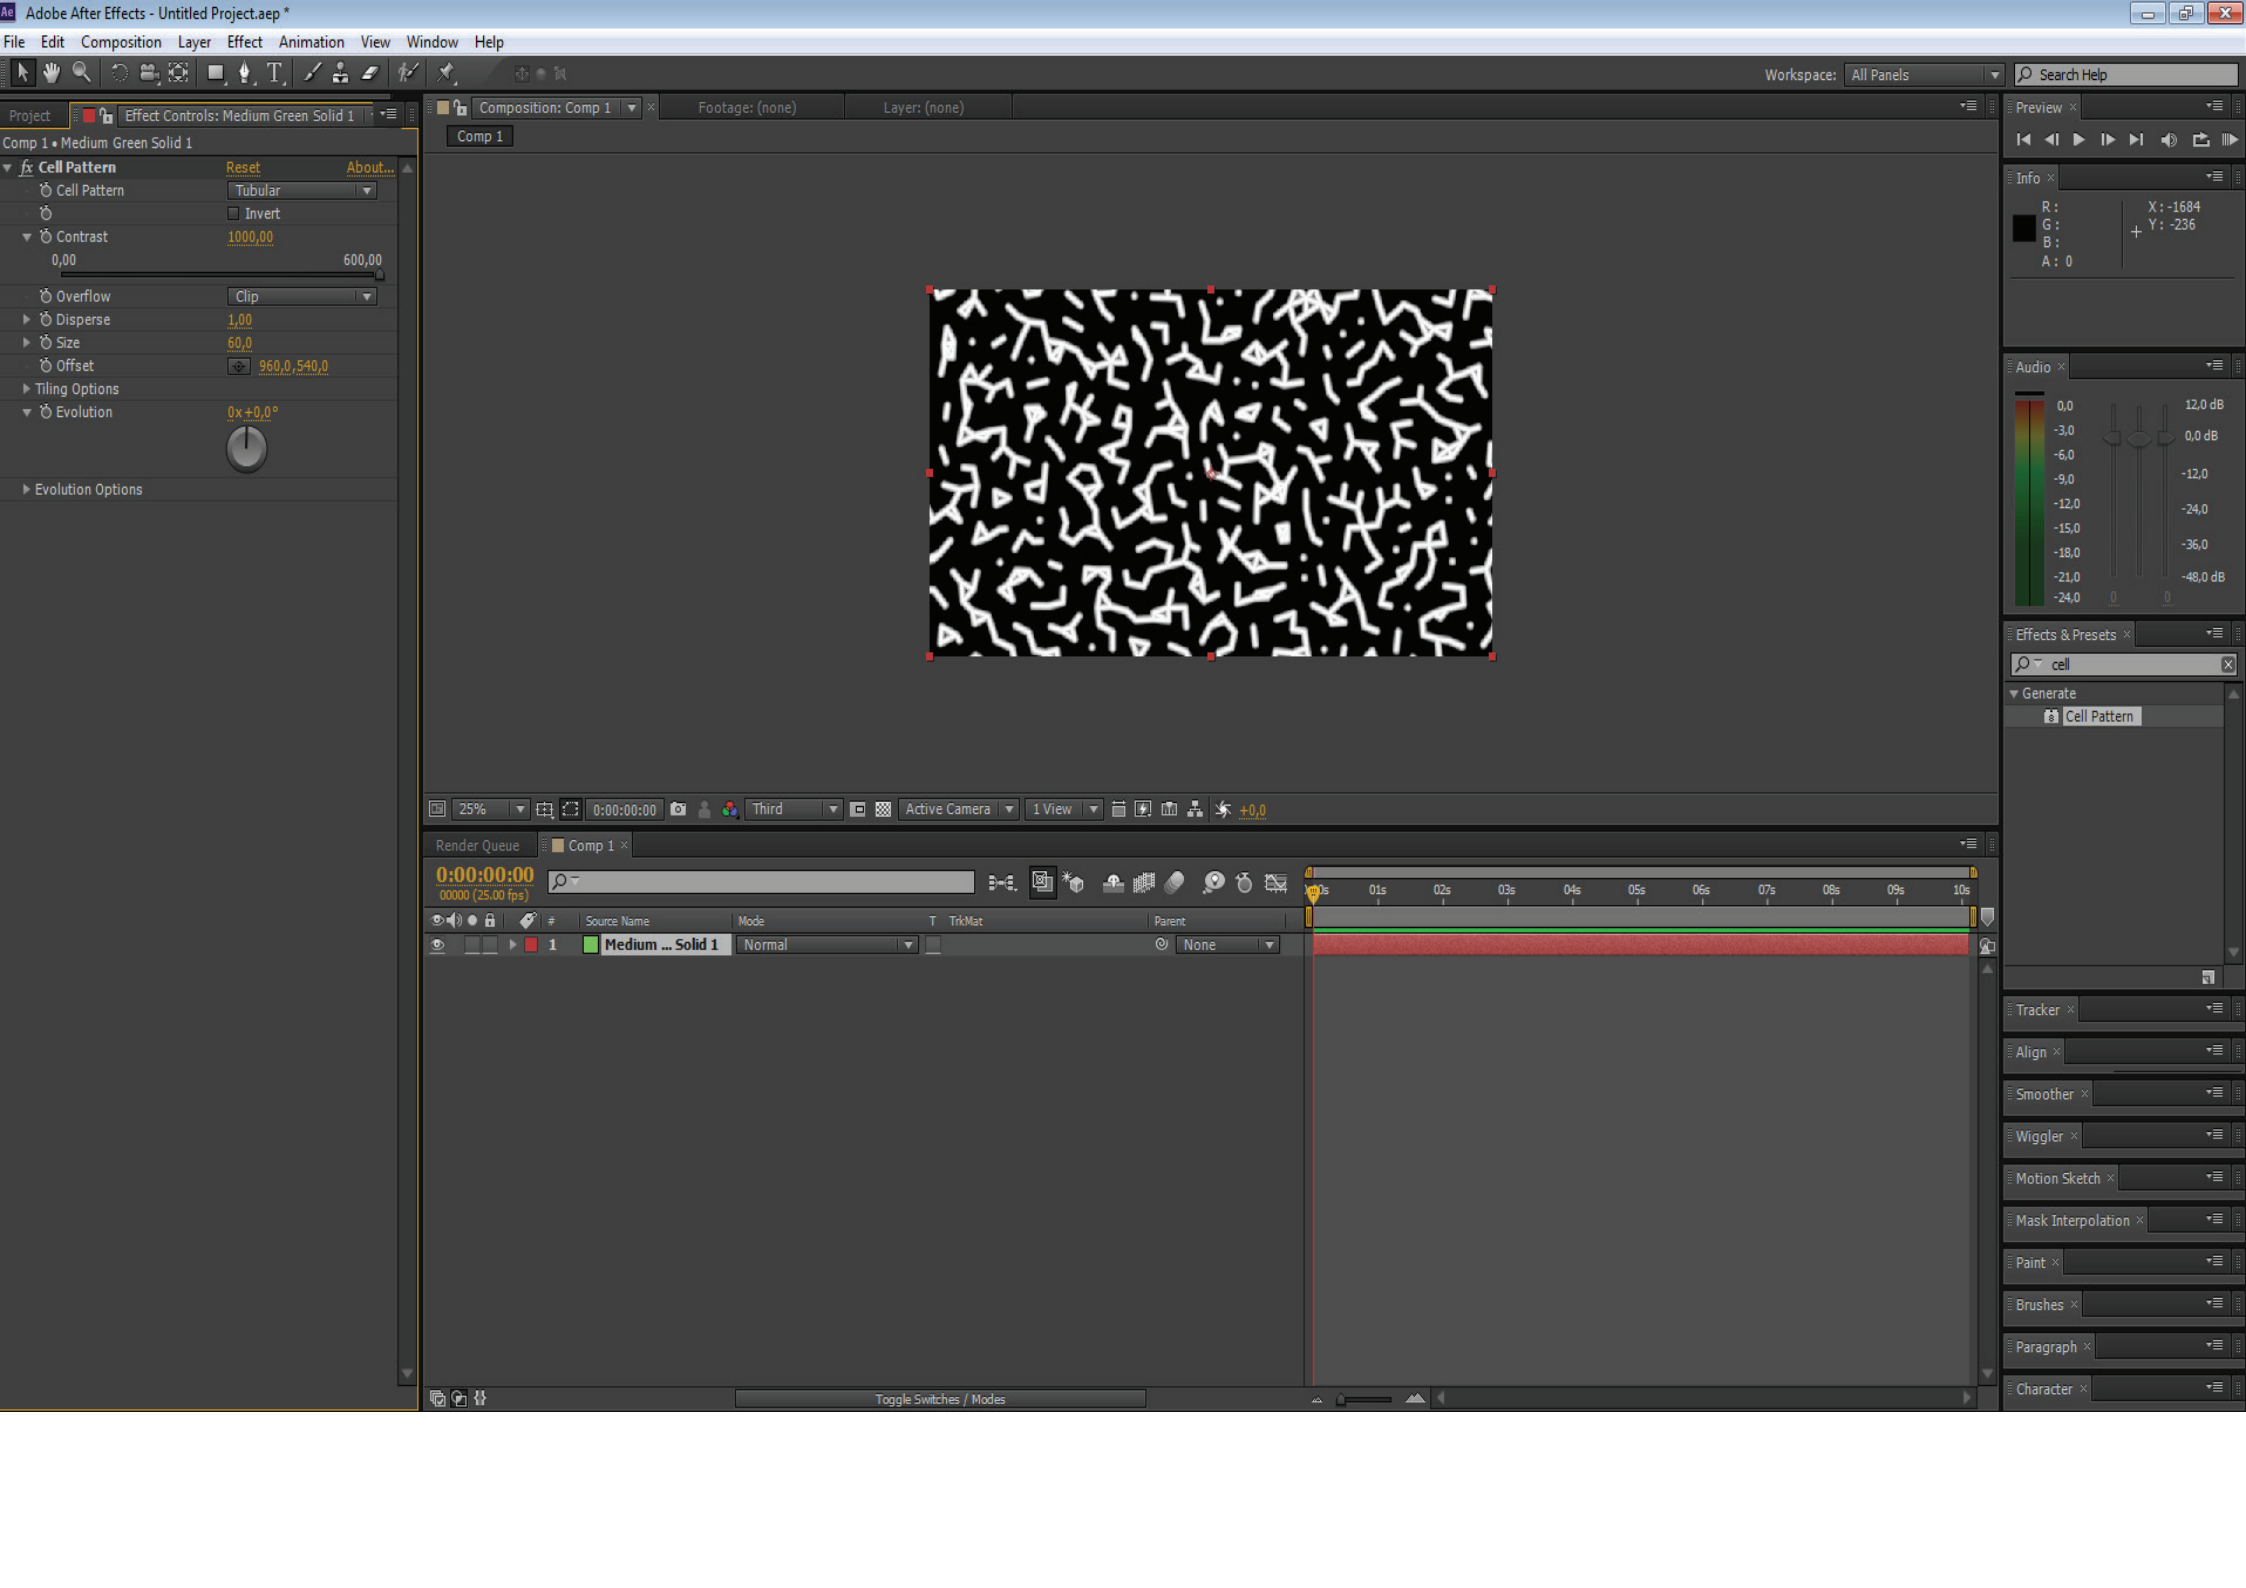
Adobe After Effects - Untitled Project.aep *

File Edit Composition Layer Effect Animation View Window Help

Workspace: All Panels
Search Help

Project
Effect Controls: Medium Green Solid 1
Comp 1 • Medium Green Solid 1
Cell Pattern Reset About...
Cell Pattern Tubular
Invert
Contrast 1000,00
0,00 600,00
Overflow Clip
Disperse 1,00
Size 60,0
Offset 960,0,540,0
Tiling Options
Evolution 0x+0,0°
Evolution Options

Composition: Comp 1
Footage: (none)
Layer: (none)
Comp 1

25% 0:00:00:00 Third Active Camera 1 View +0,0

Render Queue
Comp 1
0:00:00:00
00000 (25.00 fps)

| # | Source Name | Mode | T | TrkMat | Parent |
|---|---|---|---|---|---|
| 1 | Medium ... Solid 1 | Normal | | | None |

0s 01s 02s 03s 04s 05s 06s 07s 08s 09s 10s

Toggle Switches / Modes

Preview
Info
R :
G :
B :
A : 0
X : -1684
Y : -236

Audio
0,0 12,0 dB
-3,0 0,0 dB
-6,0
-9,0 -12,0
-12,0
-15,0 -24,0
-18,0 -36,0
-21,0 -48,0 dB
-24,0

Effects & Presets
cell
Generate
Cell Pattern

Tracker
Align
Smoother
Wiggler
Motion Sketch
Mask Interpolation
Paint
Brushes
Paragraph
Character